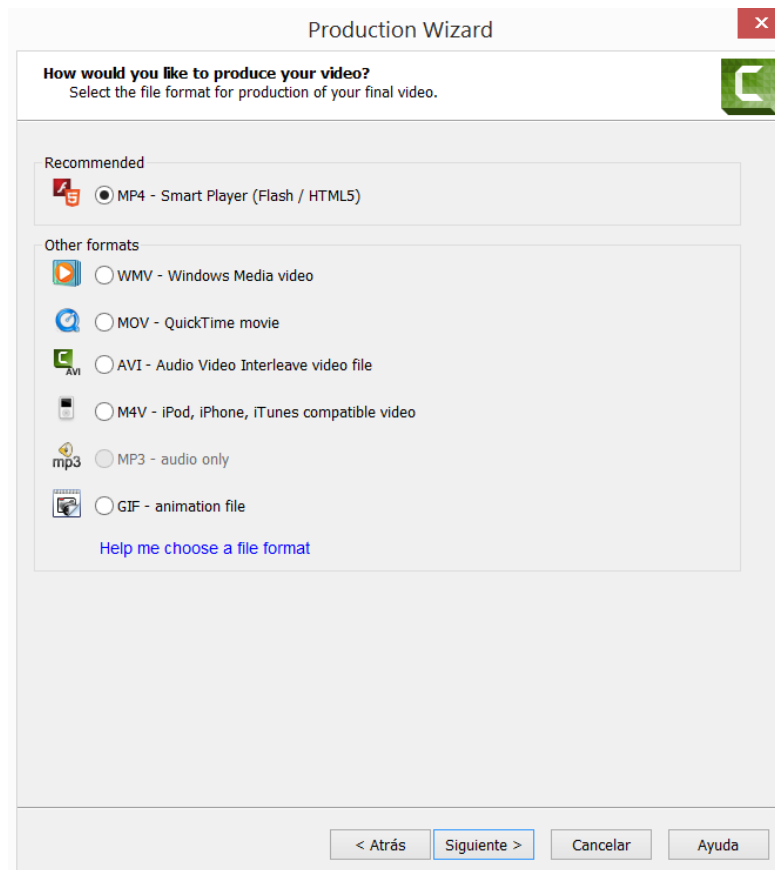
Production Wizard

How would you like to produce your video?
Select the file format for production of your final video.

Recommended
MP4 - Smart Player (Flash / HTML5)

Other formats
WMV - Windows Media video
MOV - QuickTime movie
AVI
AVI - Audio Video Interleave video file
M4V - iPod, iPhone, iTunes compatible video
mp3
MP3 - audio only
GIF - animation file
Help me choose a file format

< Atrás
Siguiente >
Cancelar
Ayuda